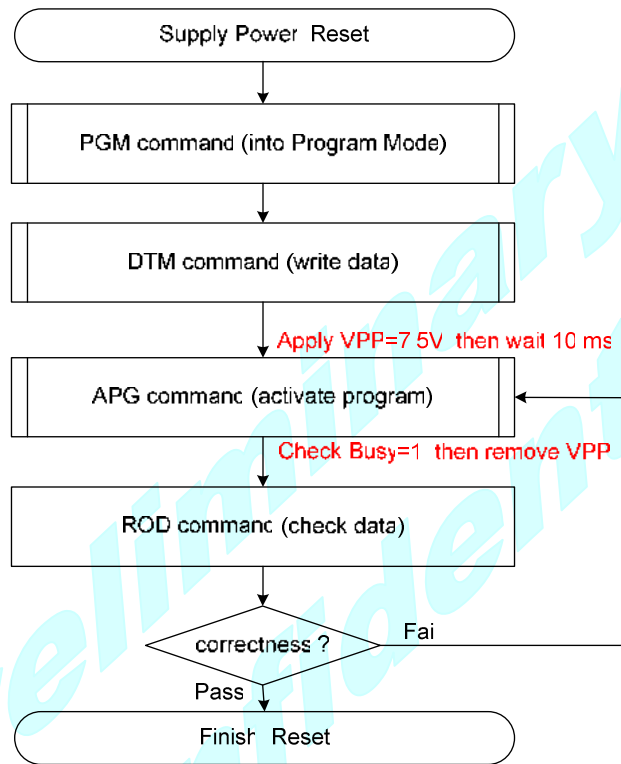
Supply Power Reset

PGM command (into Program Mode)

DTM command (write data)

Apply VPP=7 5V then wait 10 ms

APG commanc (activate program)

Check Busy=1 then remove VPP

ROD commanc (check data)

correctness ?

Fai

Pass

Finish Reset

Preliminary Confidential